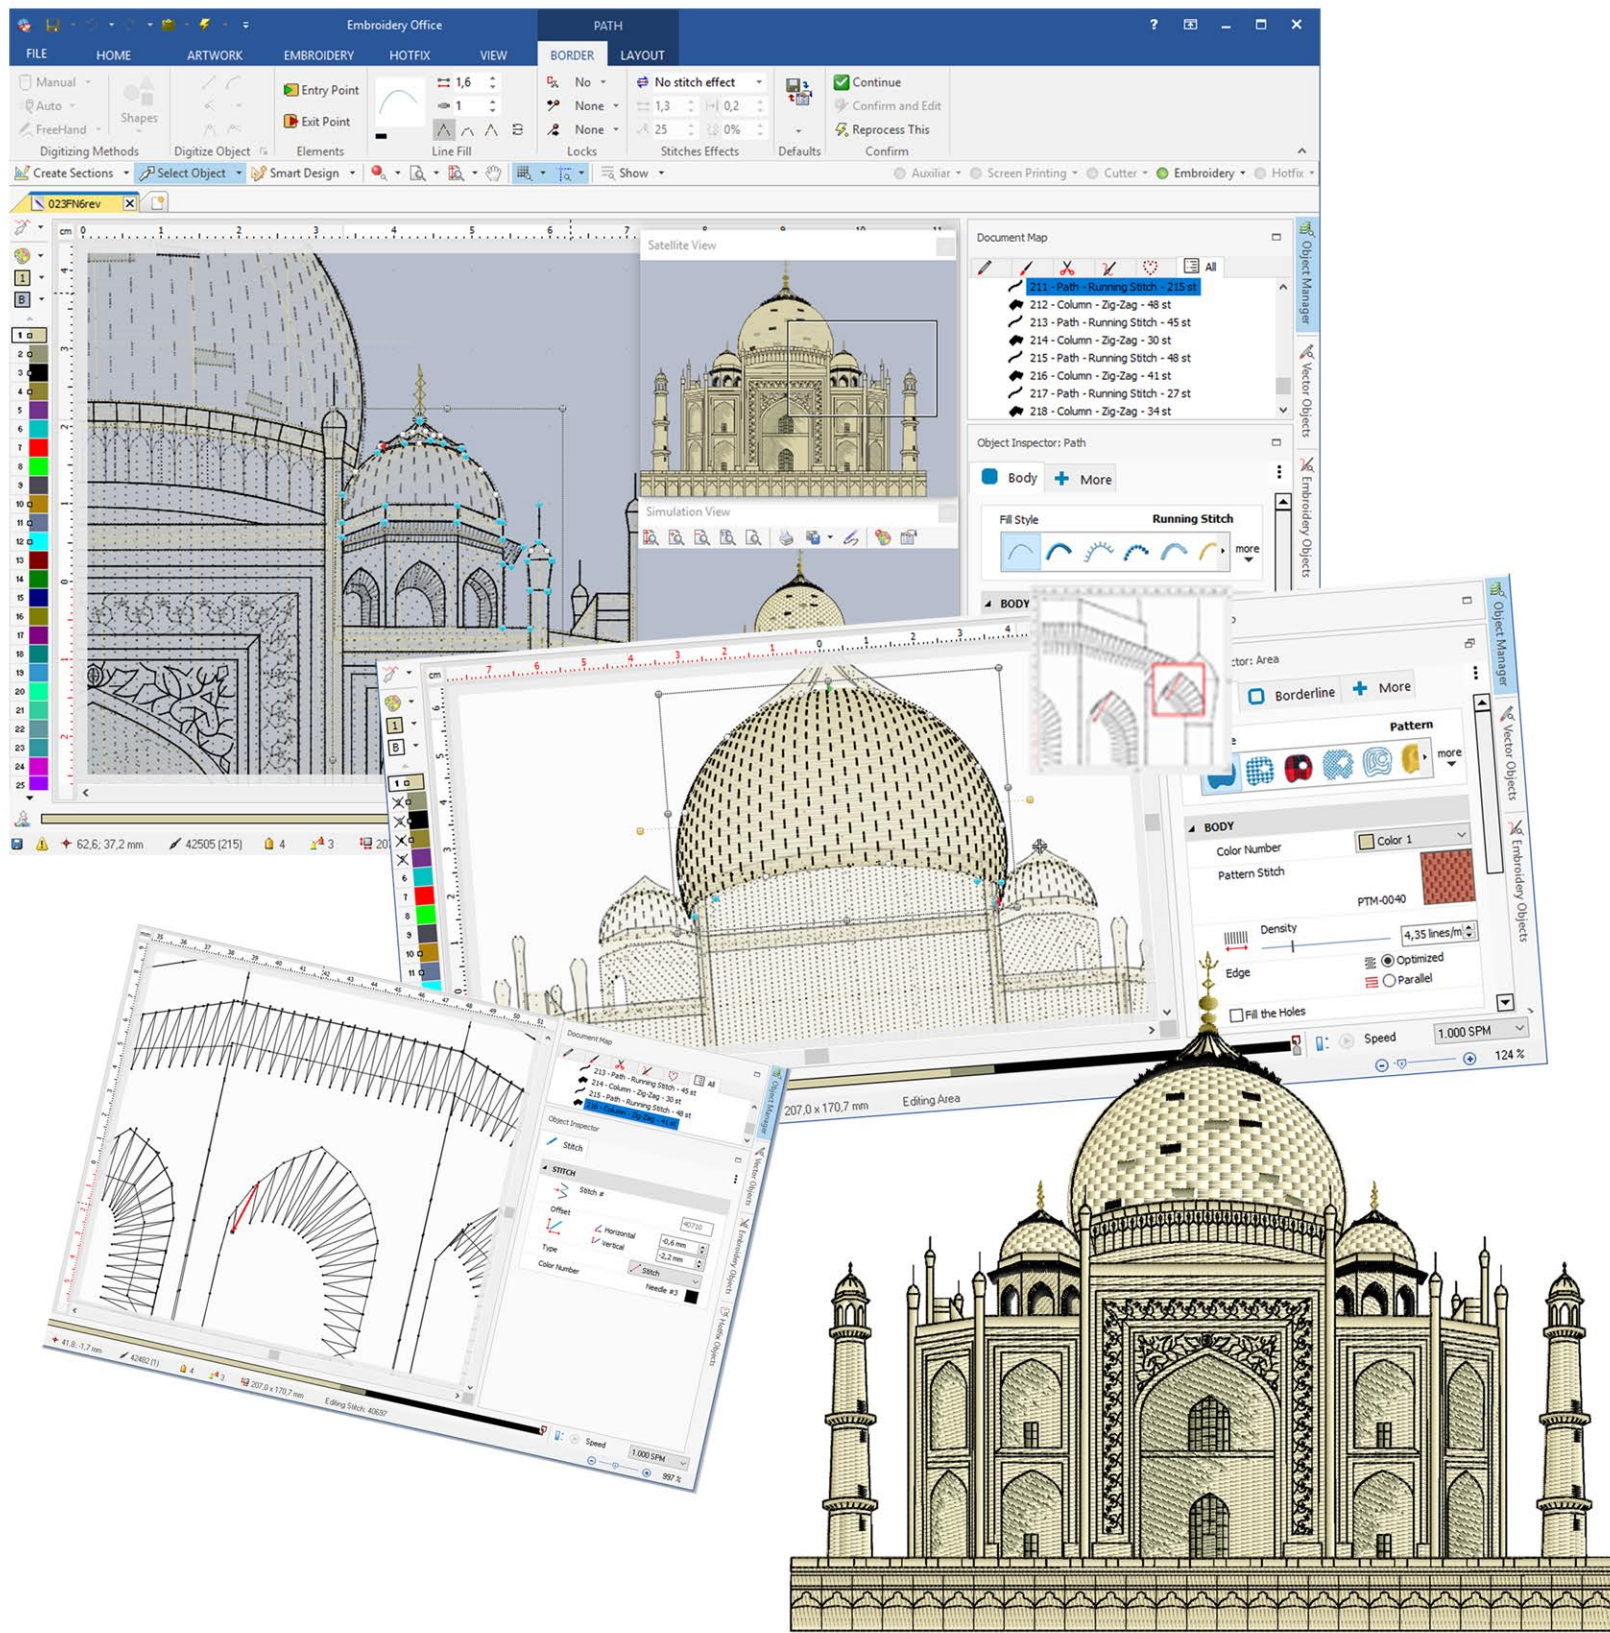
Embroidery Office

PATH

FILE HOME ARTWORK EMBROIDERY HOTFIX VIEW BORDER LAYOUT

Manual
Auto
FreeHand
Digitizing Methods

Shapes
Digitize Object

Entry Point
Exit Point
Elements

1,6
1
Line Fill

No
None
None
Locks

No stitch effect
1,3
0,2
25
0%
Stitches Effects

Defaults

Continue
Confirm and Edit
Reprocess This
Confirm

Create Sections
Select Object
Smart Design
Show
Auxiliar
Screen Printing
Cutter
Embroidery
Hotfix

023FN6rev

Satellite View

Simulation View

Document Map

All

211 - Path - Running Stitch - 215 st
212 - Column - Zig-Zag - 48 st
213 - Path - Running Stitch - 45 st
214 - Column - Zig-Zag - 30 st
215 - Path - Running Stitch - 48 st
216 - Column - Zig-Zag - 41 st
217 - Path - Running Stitch - 27 st
218 - Column - Zig-Zag - 34 st

Object Inspector: Path

Body
More

Fill Style
Running Stitch
more

BODY

Object Manager
Vector Objects
Embroidery Objects

62,6; 37,2 mm
42505 (215)
4
3

ctor: Area

Borderline
More

Pattern
more

BODY
Color Number
Color 1
Pattern Stitch
PTM-0040
Density
4,35 lines/m
Edge
Optimized
Parallel
Fill the Holes

Speed
1.000 SPM
124 %

207,0 x 170,7 mm
Editing Area

Document Map
213 - Path - Running Stitch - 45 st
214 - Column - Zig-Zag - 30 st
215 - Path - Running Stitch - 48 st
216 - Column - Zig-Zag - 41 st

Object Inspector
Stitch
STITCH
Stitch #
Offset
Horizontal
Vertical
-0,6 mm
-2,2 mm
Type
Stitch
Color Number
Needle #3

41,6; -1,7 mm
42482 (1)
207,0 x 170,7 mm
Editing Stitch: 40697
Speed
1.000 SPM
997 %